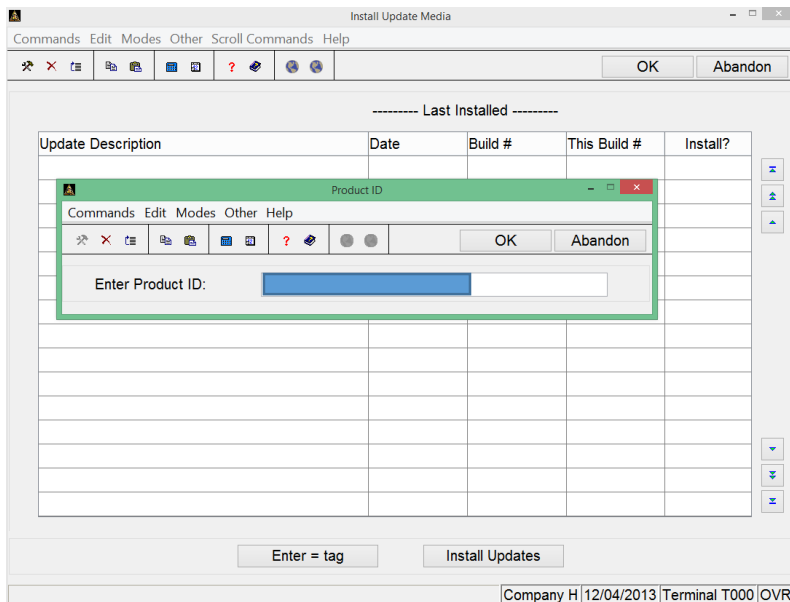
Install Update Media

Commands Edit Modes Other Scroll Commands Help

OK Abandon

--------- Last Installed ---------

| Update Description | Date | Build # | This Build # | Install? |
|---|---|---|---|---|

Product ID

Commands Edit Modes Other Help

OK Abandon

Enter Product ID:

Enter = tag

Install Updates

Company H 12/04/2013 Terminal T000 OVR